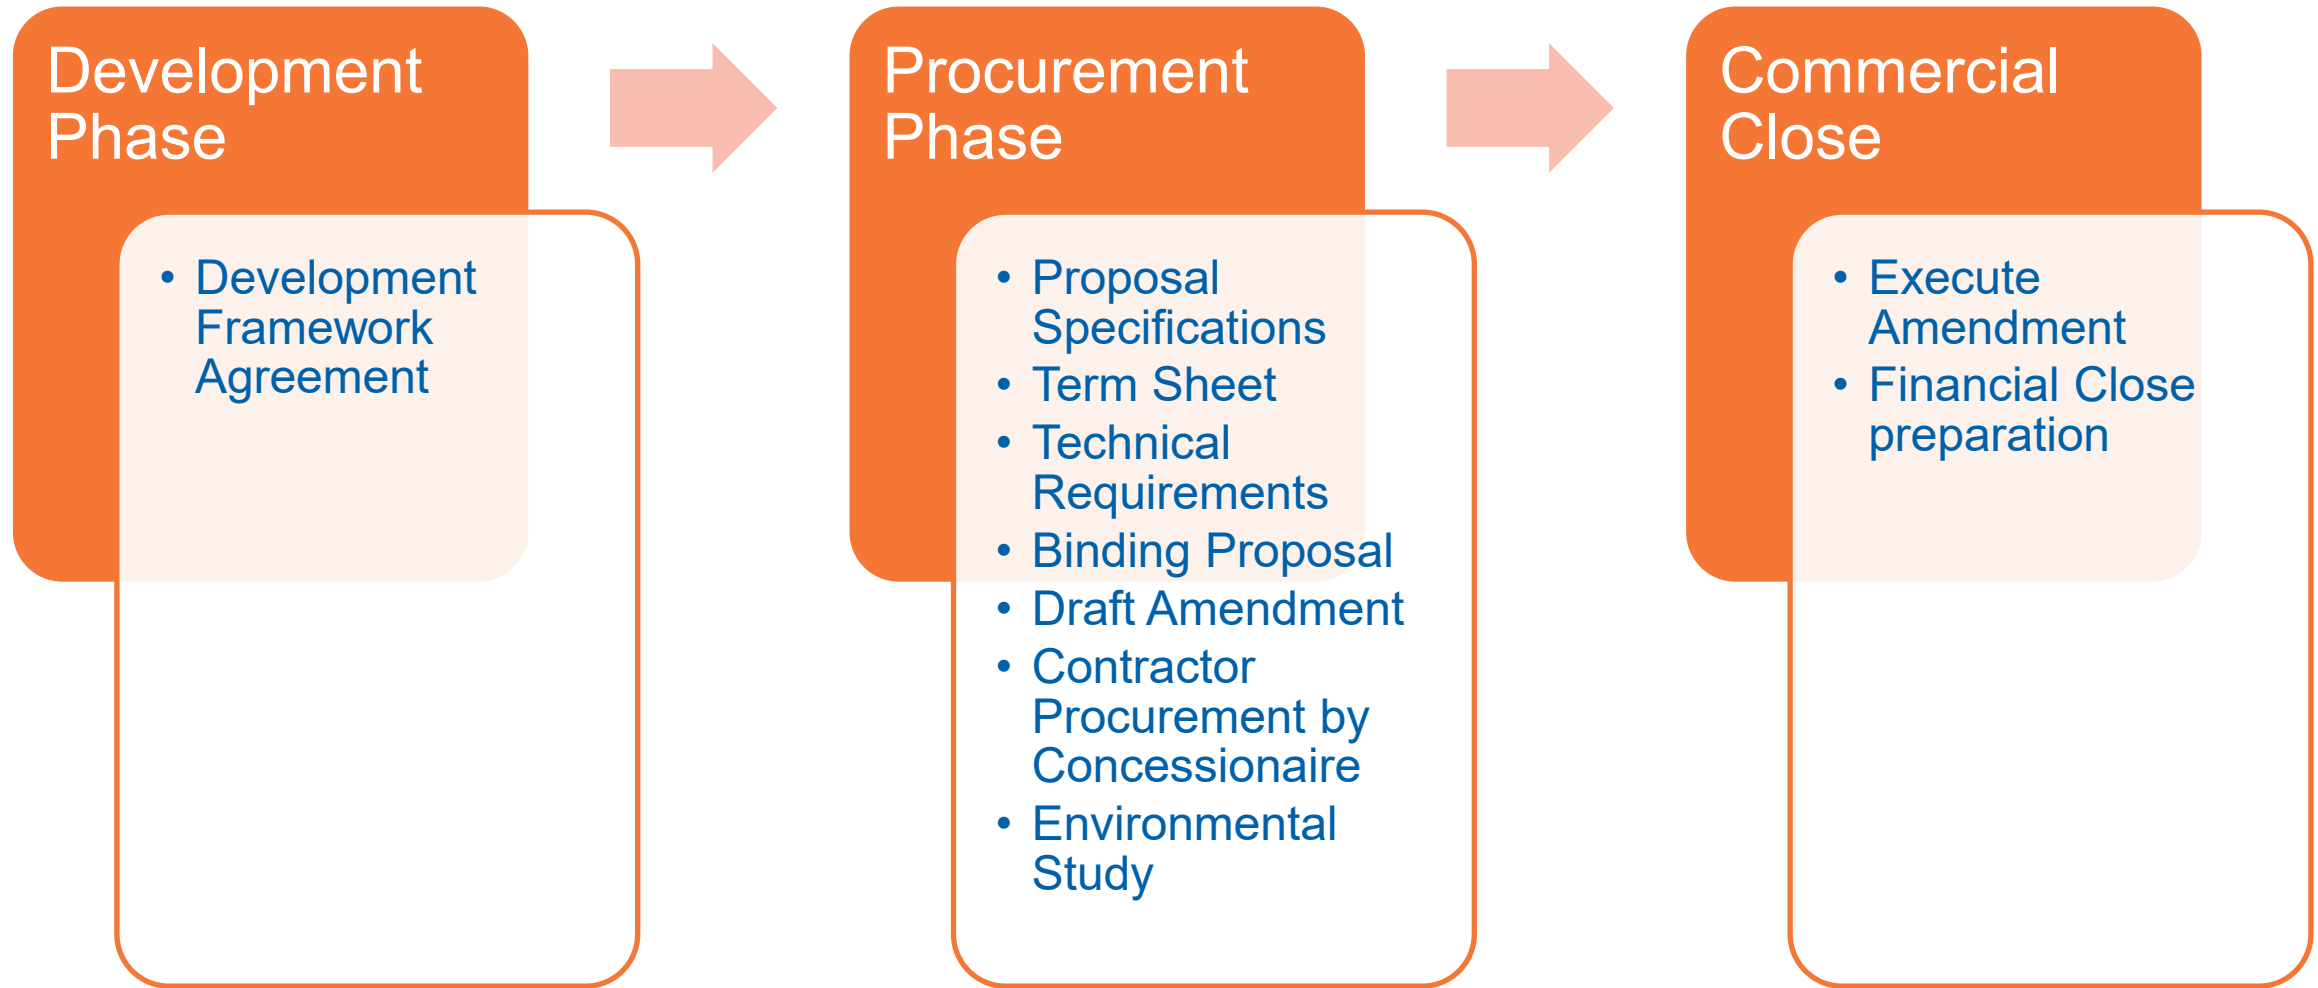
Development Phase

- Development Framework Agreement

Procurement Phase

- Proposal Specifications
- Term Sheet
- Technical Requirements
- Binding Proposal
- Draft Amendment
- Contractor Procurement by Concessionaire
- Environmental Study

Commercial Close

- Execute Amendment
- Financial Close preparation